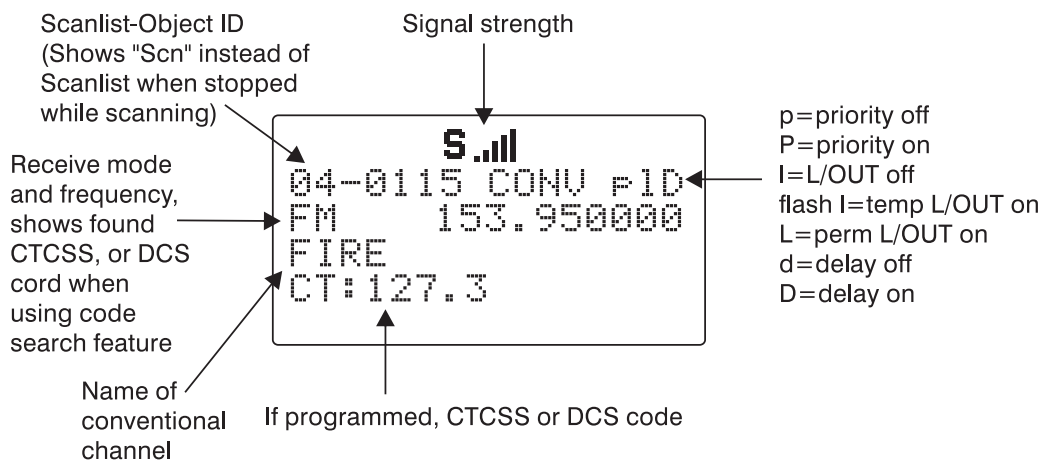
Scanlist-Object ID (Shows "Scn" instead of Scanlist when stopped while scanning)

Signal strength

S

04-0115 CONV plD
FM 153.950000
FIRE
CT:127.3

p=priority off
P=priority on
l=L/OUT off
flash l=temp L/OUT on
L=perm L/OUT on
d=delay off
D=delay on

Receive mode and frequency, shows found CTCSS, or DCS cord when using code search feature

Name of conventional channel

If programmed, CTCSS or DCS code